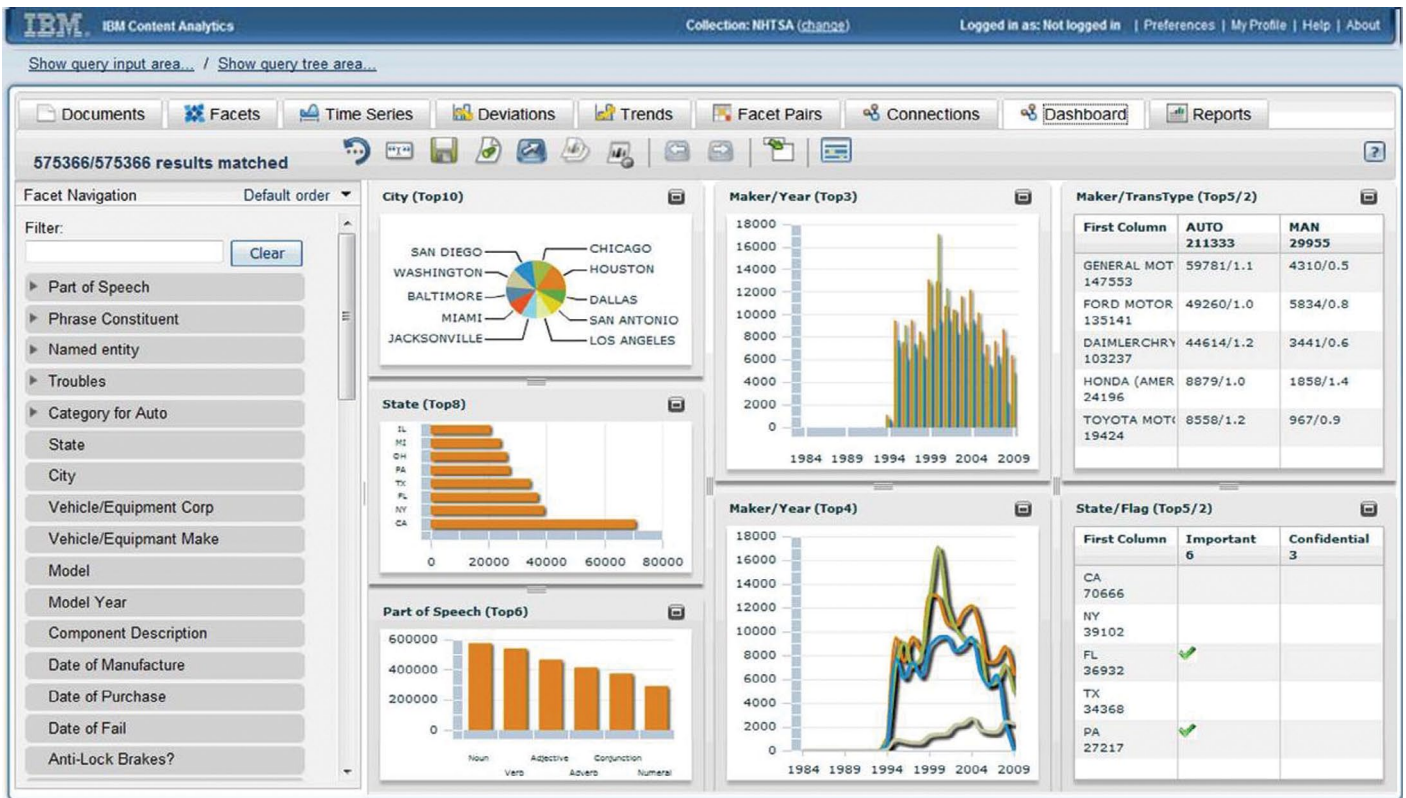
IBM. IBM Content Analytics

Collection: NHTSA (change)

Logged in as: Not logged in | Preferences | My Profile | Help | About

Show query input area... / Show query tree area...

Documents | Facets | Time Series | Deviations | Trends | Facet Pairs | Connections | Dashboard | Reports

575366/575366 results matched

Facet Navigation Default order

Filter:

Clear

Part of Speech
Phrase Constituent
Named entity
Troubles
Category for Auto
State
City
Vehicle/Equipment Corp
Vehicle/Equipmant Make
Model
Model Year
Component Description
Date of Manufacture
Date of Purchase
Date of Fail
Anti-Lock Brakes?

City (Top10)

SAN DIEGO
WASHINGTON
BALTIMORE
MIAMI
JACKSONVILLE
CHICAGO
HOUSTON
DALLAS
SAN ANTONIO
LOS ANGELES

State (Top8)

IL
MI
OH
PA
TX
FL
NY
CA

0 20000 40000 60000 80000

Part of Speech (Top6)

600000
400000
200000
0

Noun Verb Adjective Adverb Conjunction Numeral

Maker/Year (Top3)

18000
16000
14000
12000
10000
8000
6000
4000
2000
0

1984 1989 1994 1999 2004 2009

Maker/Year (Top4)

18000
16000
14000
12000
10000
8000
6000
4000
2000
0

1984 1989 1994 1999 2004 2009

Maker/TransType (Top5/2)

| First Column | AUTO 211333 | MAN 29955 |
|---|---|---|
| GENERAL MOT 147553 | 59781/1.1 | 4310/0.5 |
| FORD MOTOR 135141 | 49260/1.0 | 5834/0.8 |
| DAIMLERCHRY 103237 | 44614/1.2 | 3441/0.6 |
| HONDA (AMER 24196 | 8879/1.0 | 1858/1.4 |
| TOYOTA MOT( 19424 | 8558/1.2 | 967/0.9 |

State/Flag (Top5/2)

| First Column | Important 6 | Confidential 3 |
|---|---|---|
| CA 70666 | | |
| NY 39102 | | |
| FL 36932 | ✓ | |
| TX 34368 | | |
| PA 27217 | ✓ | |